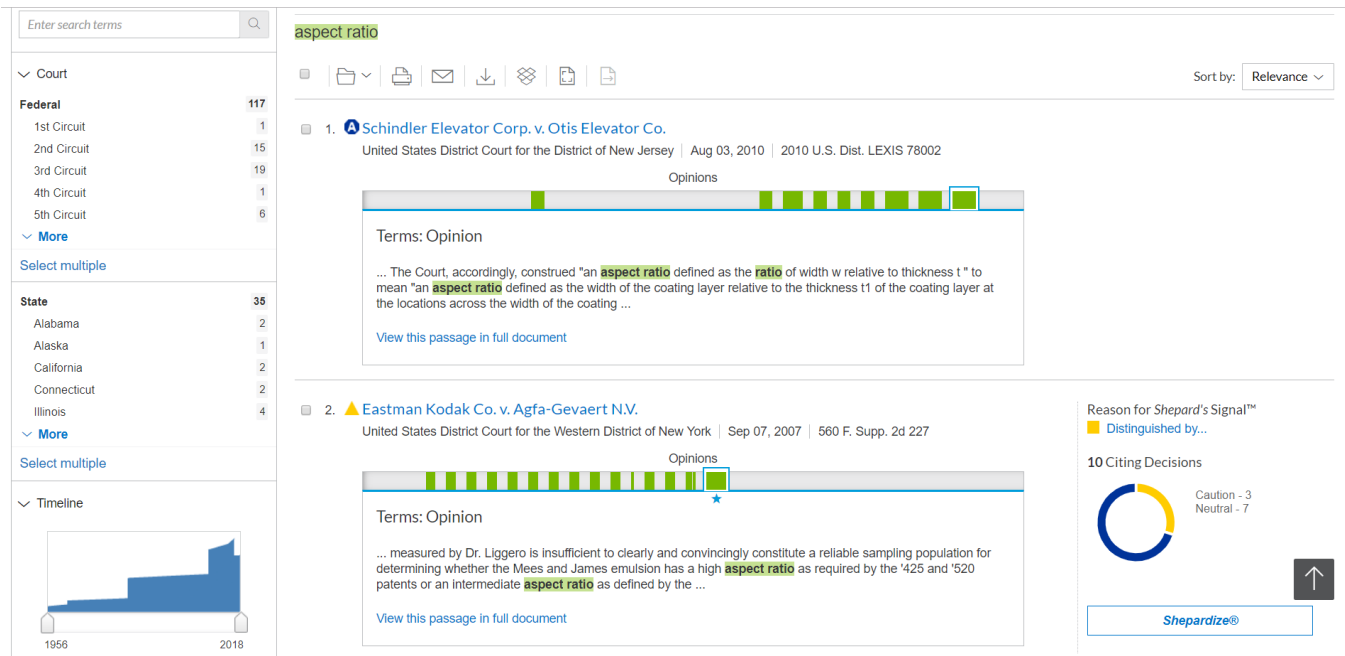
Enter search terms

Court

Federal 117
1st Circuit 1
2nd Circuit 15
3rd Circuit 19
4th Circuit 1
5th Circuit 6
More
Select multiple

State 35
Alabama 2
Alaska 1
California 2
Connecticut 2
Illinois 4
More
Select multiple

Timeline

1956 2018

aspect ratio

Sort by: Relevance

1. Schindler Elevator Corp. v. Otis Elevator Co.
United States District Court for the District of New Jersey | Aug 03, 2010 | 2010 U.S. Dist. LEXIS 78002

Opinions

Terms: Opinion

... The Court, accordingly, construed "an aspect ratio defined as the ratio of width w relative to thickness t " to mean "an aspect ratio defined as the width of the coating layer relative to the thickness t1 of the coating layer at the locations across the width of the coating ...

View this passage in full document

2. Eastman Kodak Co. v. Agfa-Gevaert N.V.
United States District Court for the Western District of New York | Sep 07, 2007 | 560 F. Supp. 2d 227

Opinions

Terms: Opinion

... measured by Dr. Liggero is insufficient to clearly and convincingly constitute a reliable sampling population for determining whether the Mees and James emulsion has a high aspect ratio as required by the '425 and '520 patents or an intermediate aspect ratio as defined by the ...

View this passage in full document

Reason for Shepard's Signal™
Distinguished by...

10 Citing Decisions

Caution - 3
Neutral - 7

Shepardize®